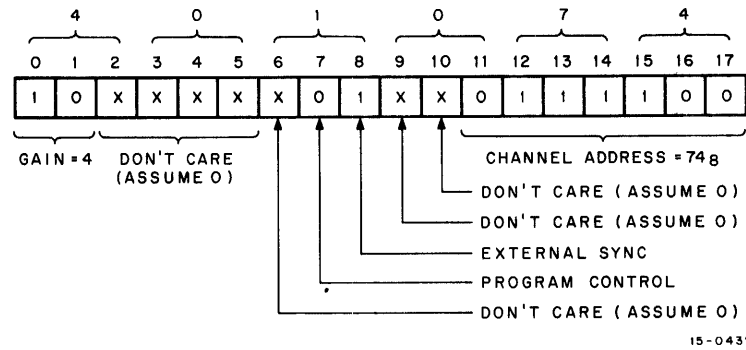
4 0 1 0 7 4

| 0 | 1 | 2 | 3 | 4 | 5 | 6 | 7 | 8 | 9 | 10 | 11 | 12 | 13 | 14 | 15 | 16 | 17 |
|---|---|---|---|---|---|---|---|---|---|---|---|---|---|---|---|---|---|
| 1 | 0 | X | X | X | X | X | 0 | 1 | X | X | 0 | 1 | 1 | 1 | 1 | 0 | 0 |

GAIN = 4

DON'T CARE (ASSUME 0)

CHANNEL ADDRESS = $74_8$

DON'T CARE (ASSUME 0)

DON'T CARE (ASSUME 0)

EXTERNAL SYNC

PROGRAM CONTROL

DON'T CARE (ASSUME 0)

15-043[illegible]